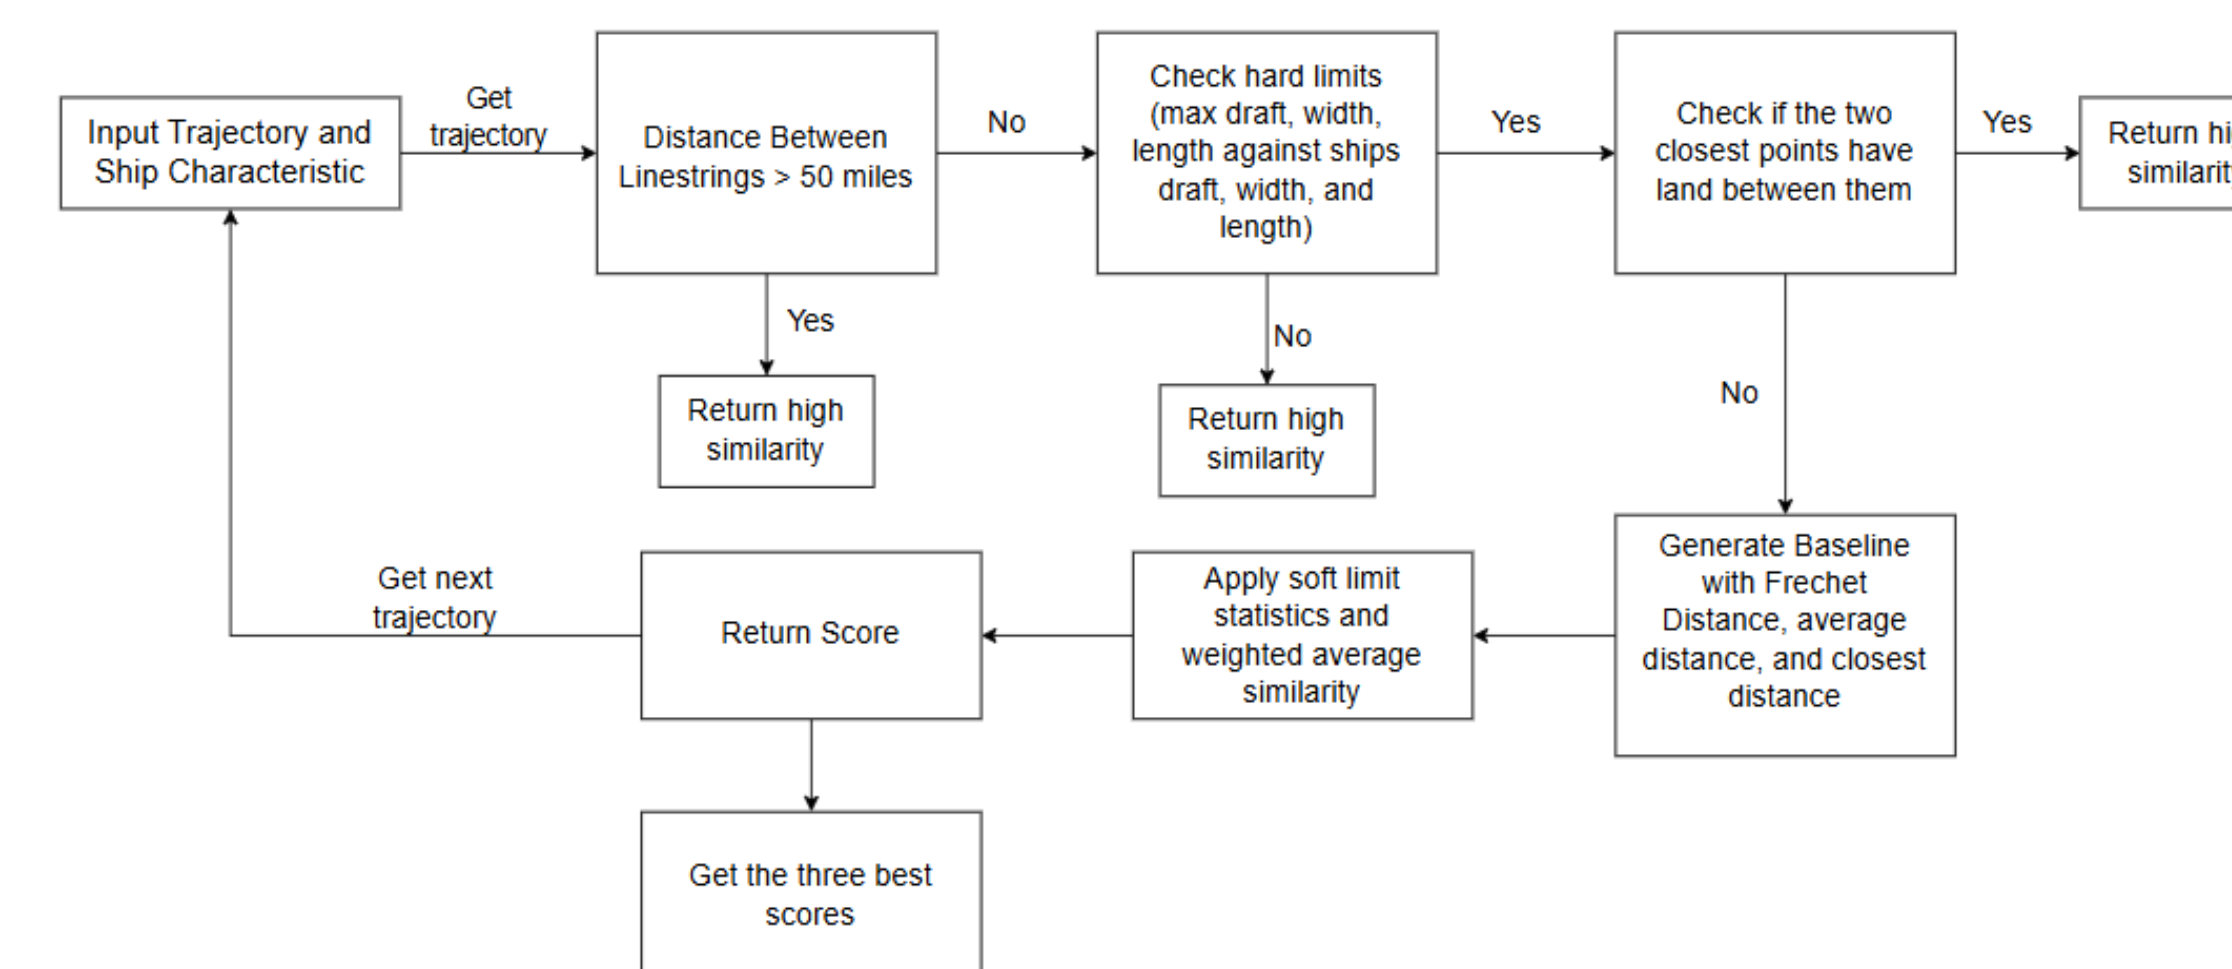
Input Trajectory and Ship Characteristic

Get trajectory

Distance Between Linestrings > 50 miles

No

Check hard limits (max draft, width, length against ships draft, width, and length)

Yes

Check if the two closest points have land between them

Yes

Return hi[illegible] similarit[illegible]

Yes

Return high similarity

No

Return high similarity

No

Generate Baseline with Frechet Distance, average distance, and closest distance

Apply soft limit statistics and weighted average similarity

Return Score

Get next trajectory

Get the three best scores